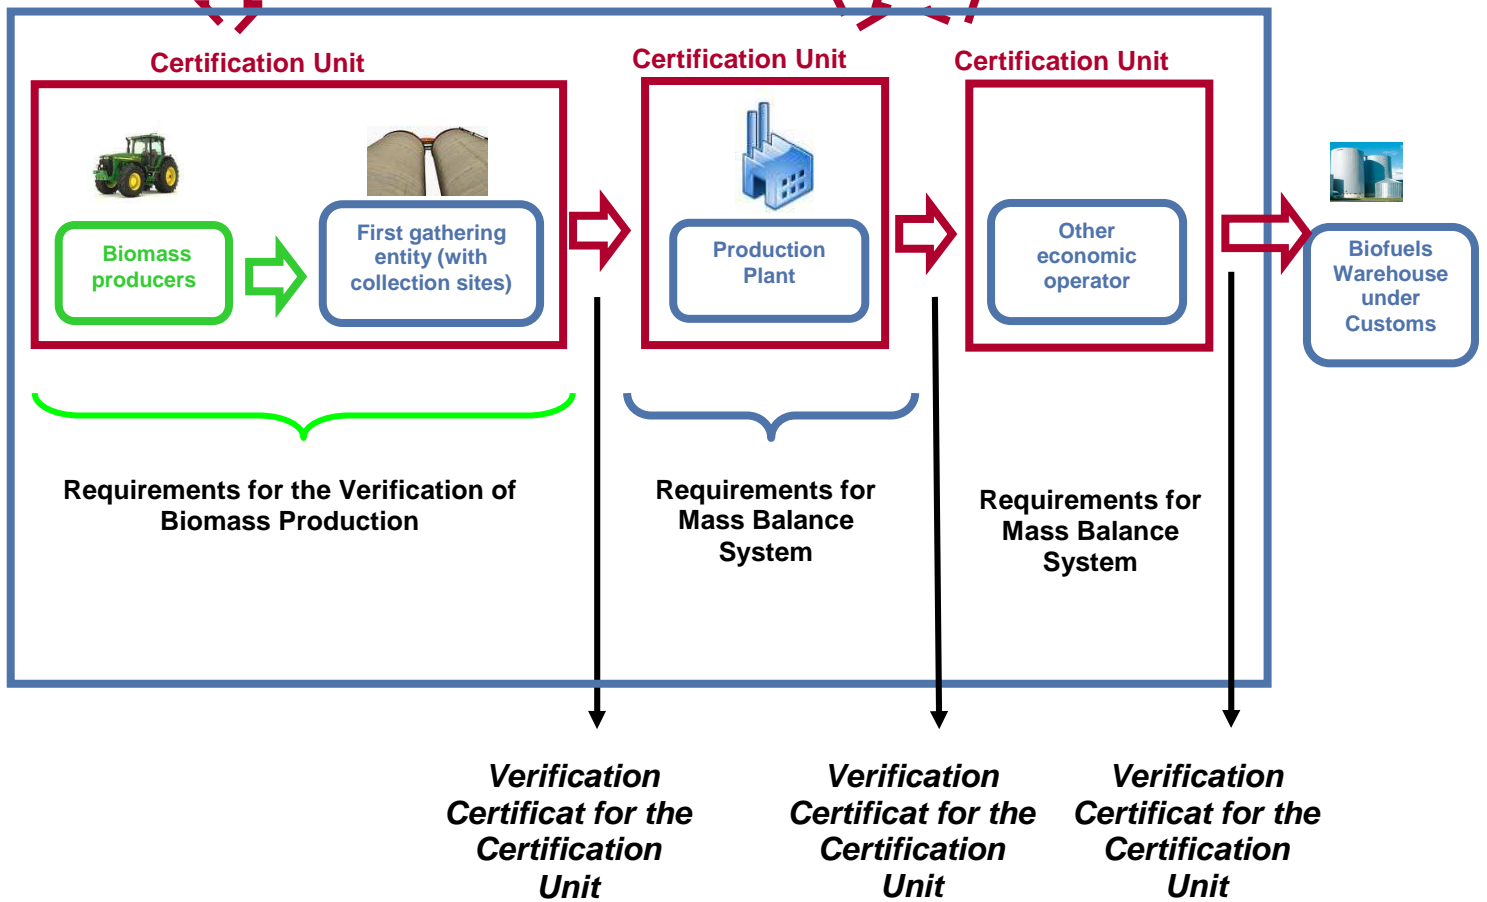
Certification Unit

Biomass producers

First gathering entity (with collection sites)

Certification Unit

Production Plant

Certification Unit

Other economic operator

Biofuels Warehouse under Customs

Requirements for the Verification of Biomass Production

Requirements for Mass Balance System

Requirements for Mass Balance System

Verification Certificat for the Certification Unit

Verification Certificat for the Certification Unit

Verification Certificat for the Certification Unit